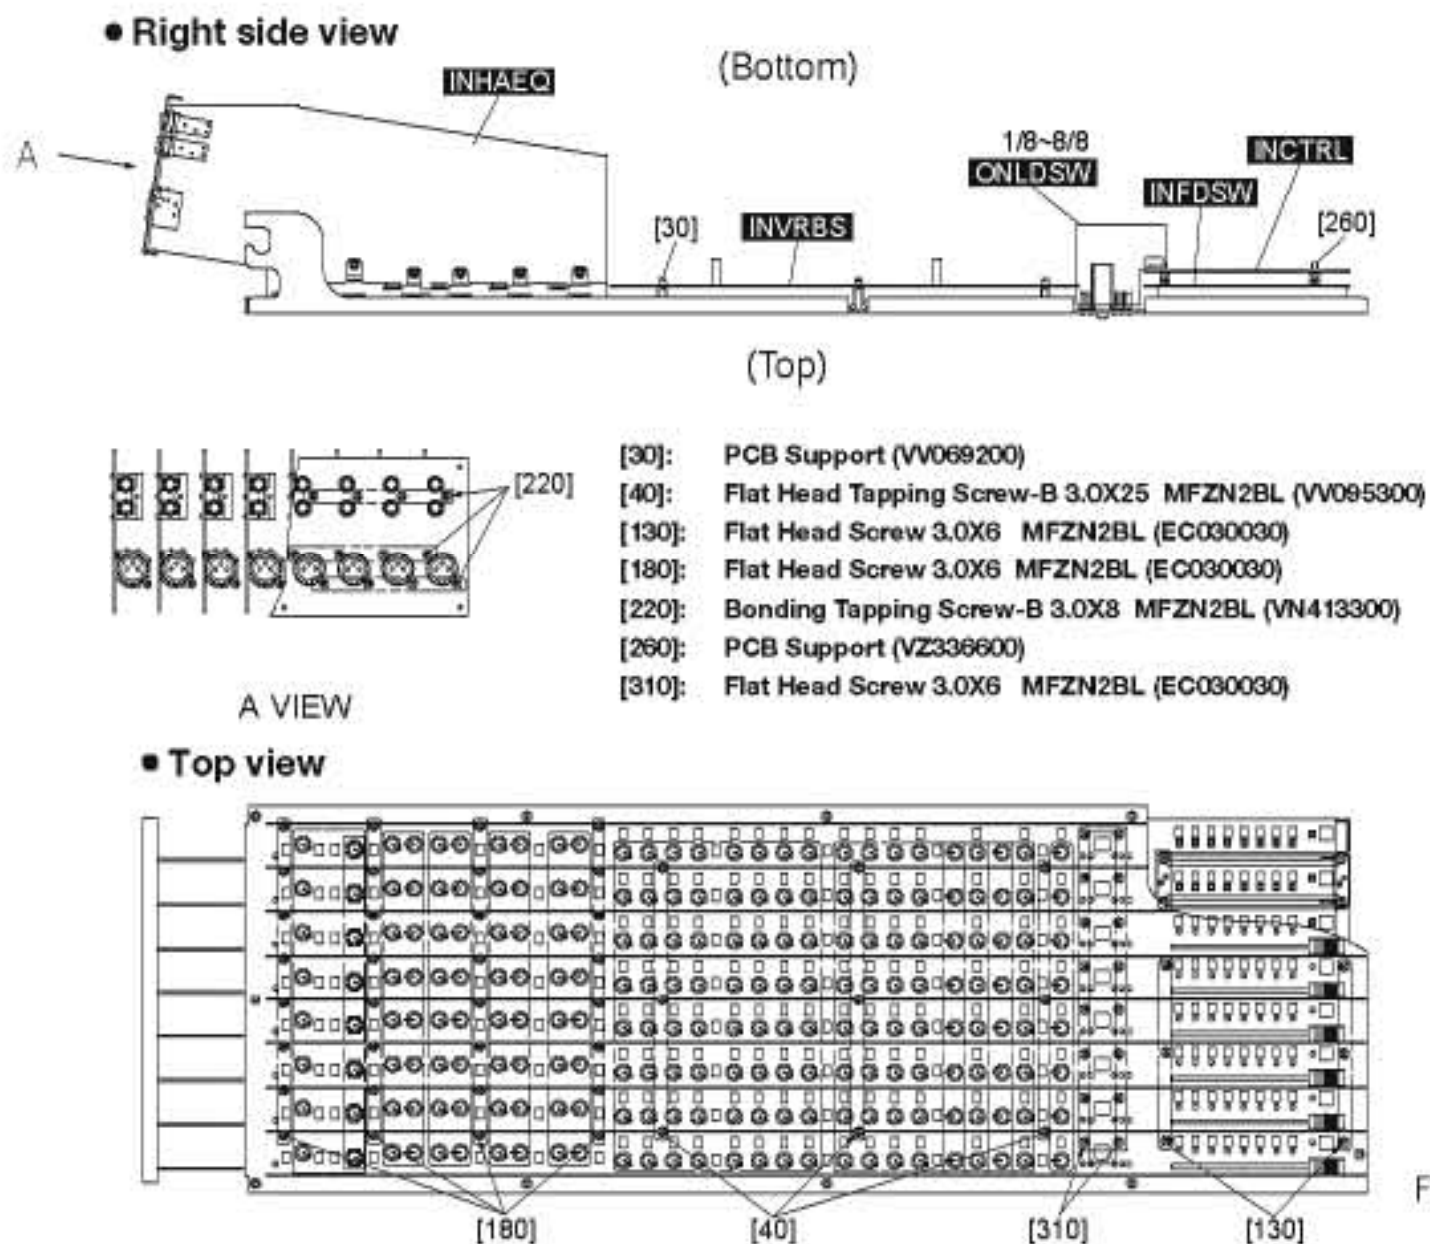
• Right side view

(Bottom)

INHAEQ

A

1/8~8/8
ONLDSW

INCTRL

INFDSW

[30]

INVRBS

[260]

(Top)

[220]

A VIEW

[30]: PCB Support (VV069200)
[40]: Flat Head Tapping Screw-B 3.0X25 MFZN2BL (VV095300)
[130]: Flat Head Screw 3.0X6 MFZN2BL (EC030030)
[180]: Flat Head Screw 3.0X6 MFZN2BL (EC030030)
[220]: Bonding Tapping Screw-B 3.0X8 MFZN2BL (VN413300)
[260]: PCB Support (VZ336600)
[310]: Flat Head Screw 3.0X6 MFZN2BL (EC030030)

• Top view

F

[180]

[40]

[310]

[130]